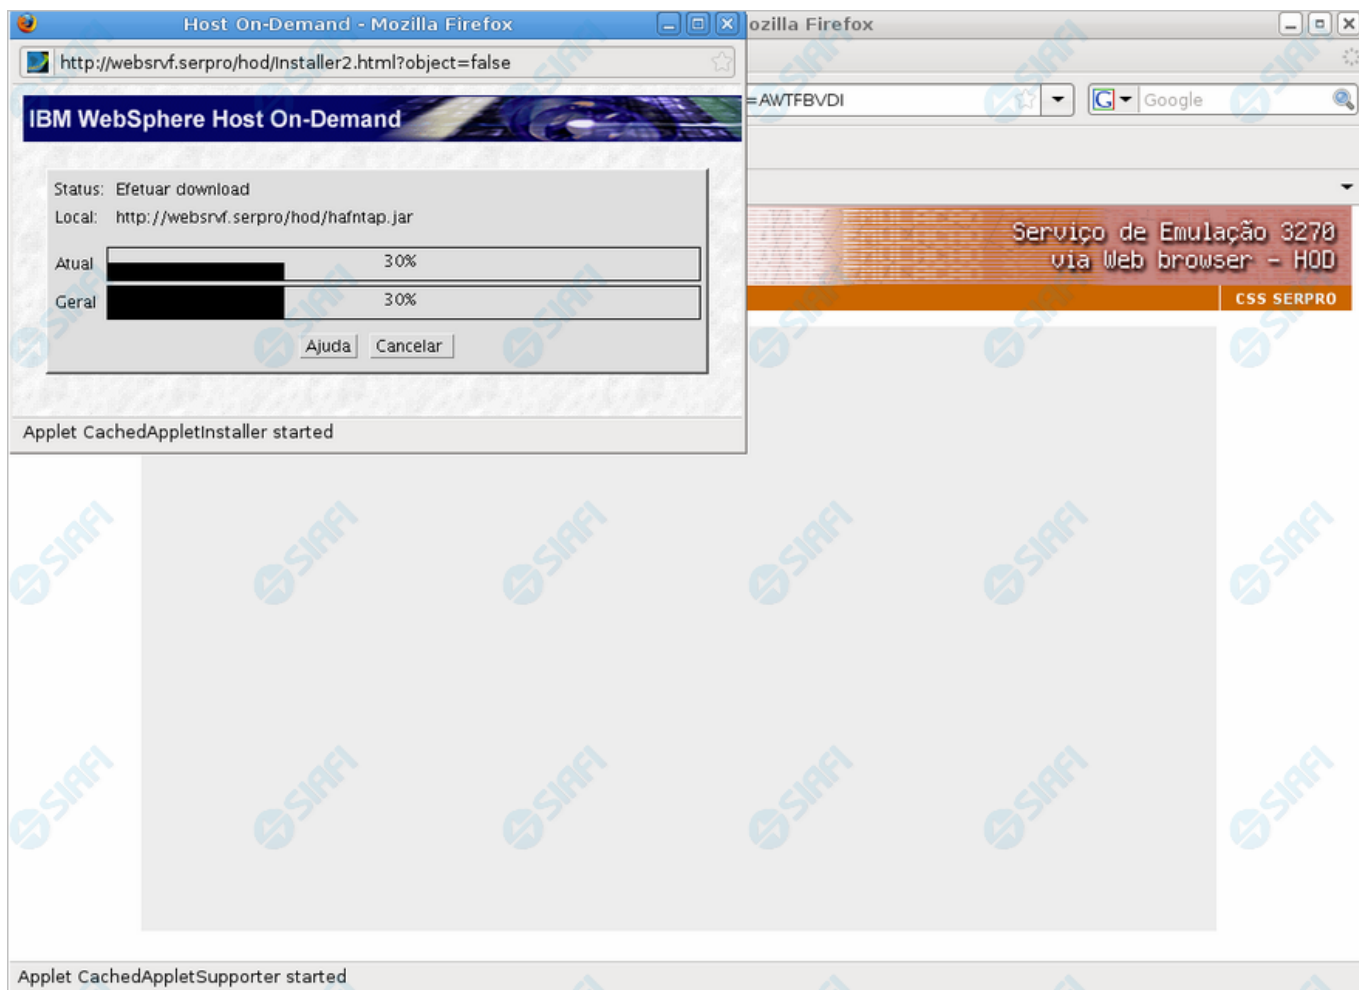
Host On-Demand - Mozilla Firefox

http://websrvf.serpro/hod/Installer2.html?object=false

IBM WebSphere Host On-Demand

Status: Efetuar download
Local: http://websrvf.serpro/hod/hafntap.jar

Atual 30%
Geral 30%

Ajuda Cancelar

Applet CachedAppletInstaller started

ozilla Firefox

=AWTFBVDI

Google

Serviço de Emulação 3270 via Web browser - HOD

CSS SERPRO

SIAFI

Applet CachedAppletSupporter started